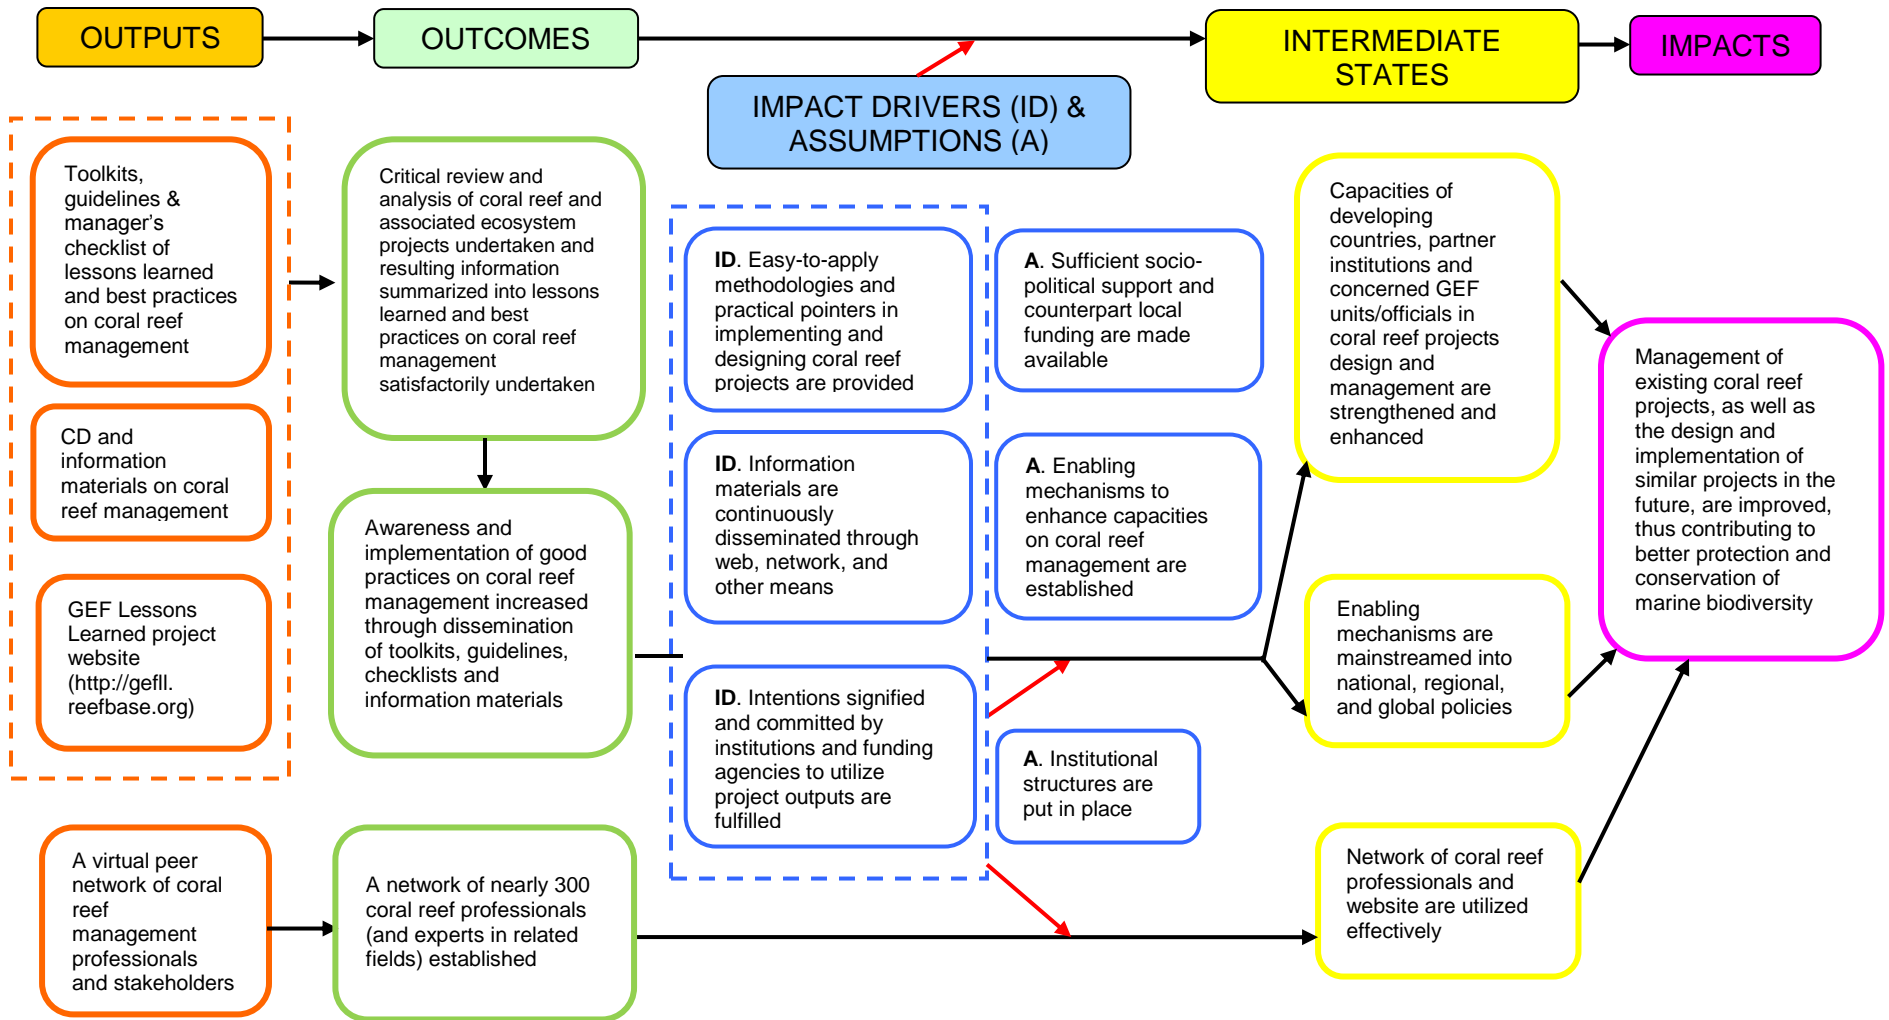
OUTPUTS

OUTCOMES

INTERMEDIATE STATES

IMPACTS

IMPACT DRIVERS (ID) & ASSUMPTIONS (A)

Toolkits, guidelines & manager's checklist of lessons learned and best practices on coral reef management

CD and information materials on coral reef management

GEF Lessons Learned project website (http://gefll. reefbase.org)

Critical review and analysis of coral reef and associated ecosystem projects undertaken and resulting information summarized into lessons learned and best practices on coral reef management satisfactorily undertaken

Awareness and implementation of good practices on coral reef management increased through dissemination of toolkits, guidelines, checklists and information materials

**ID**. Easy-to-apply methodologies and practical pointers in implementing and designing coral reef projects are provided

**A**. Sufficient socio-political support and counterpart local funding are made available

**ID**. Information materials are continuously disseminated through web, network, and other means

**A**. Enabling mechanisms to enhance capacities on coral reef management are established

**ID**. Intentions signified and committed by institutions and funding agencies to utilize project outputs are fulfilled

**A**. Institutional structures are put in place

Capacities of developing countries, partner institutions and concerned GEF units/officials in coral reef projects design and management are strengthened and enhanced

Enabling mechanisms are mainstreamed into national, regional, and global policies

Management of existing coral reef projects, as well as the design and implementation of similar projects in the future, are improved, thus contributing to better protection and conservation of marine biodiversity

A virtual peer network of coral reef management professionals and stakeholders

A network of nearly 300 coral reef professionals (and experts in related fields) established

Network of coral reef professionals and website are utilized effectively